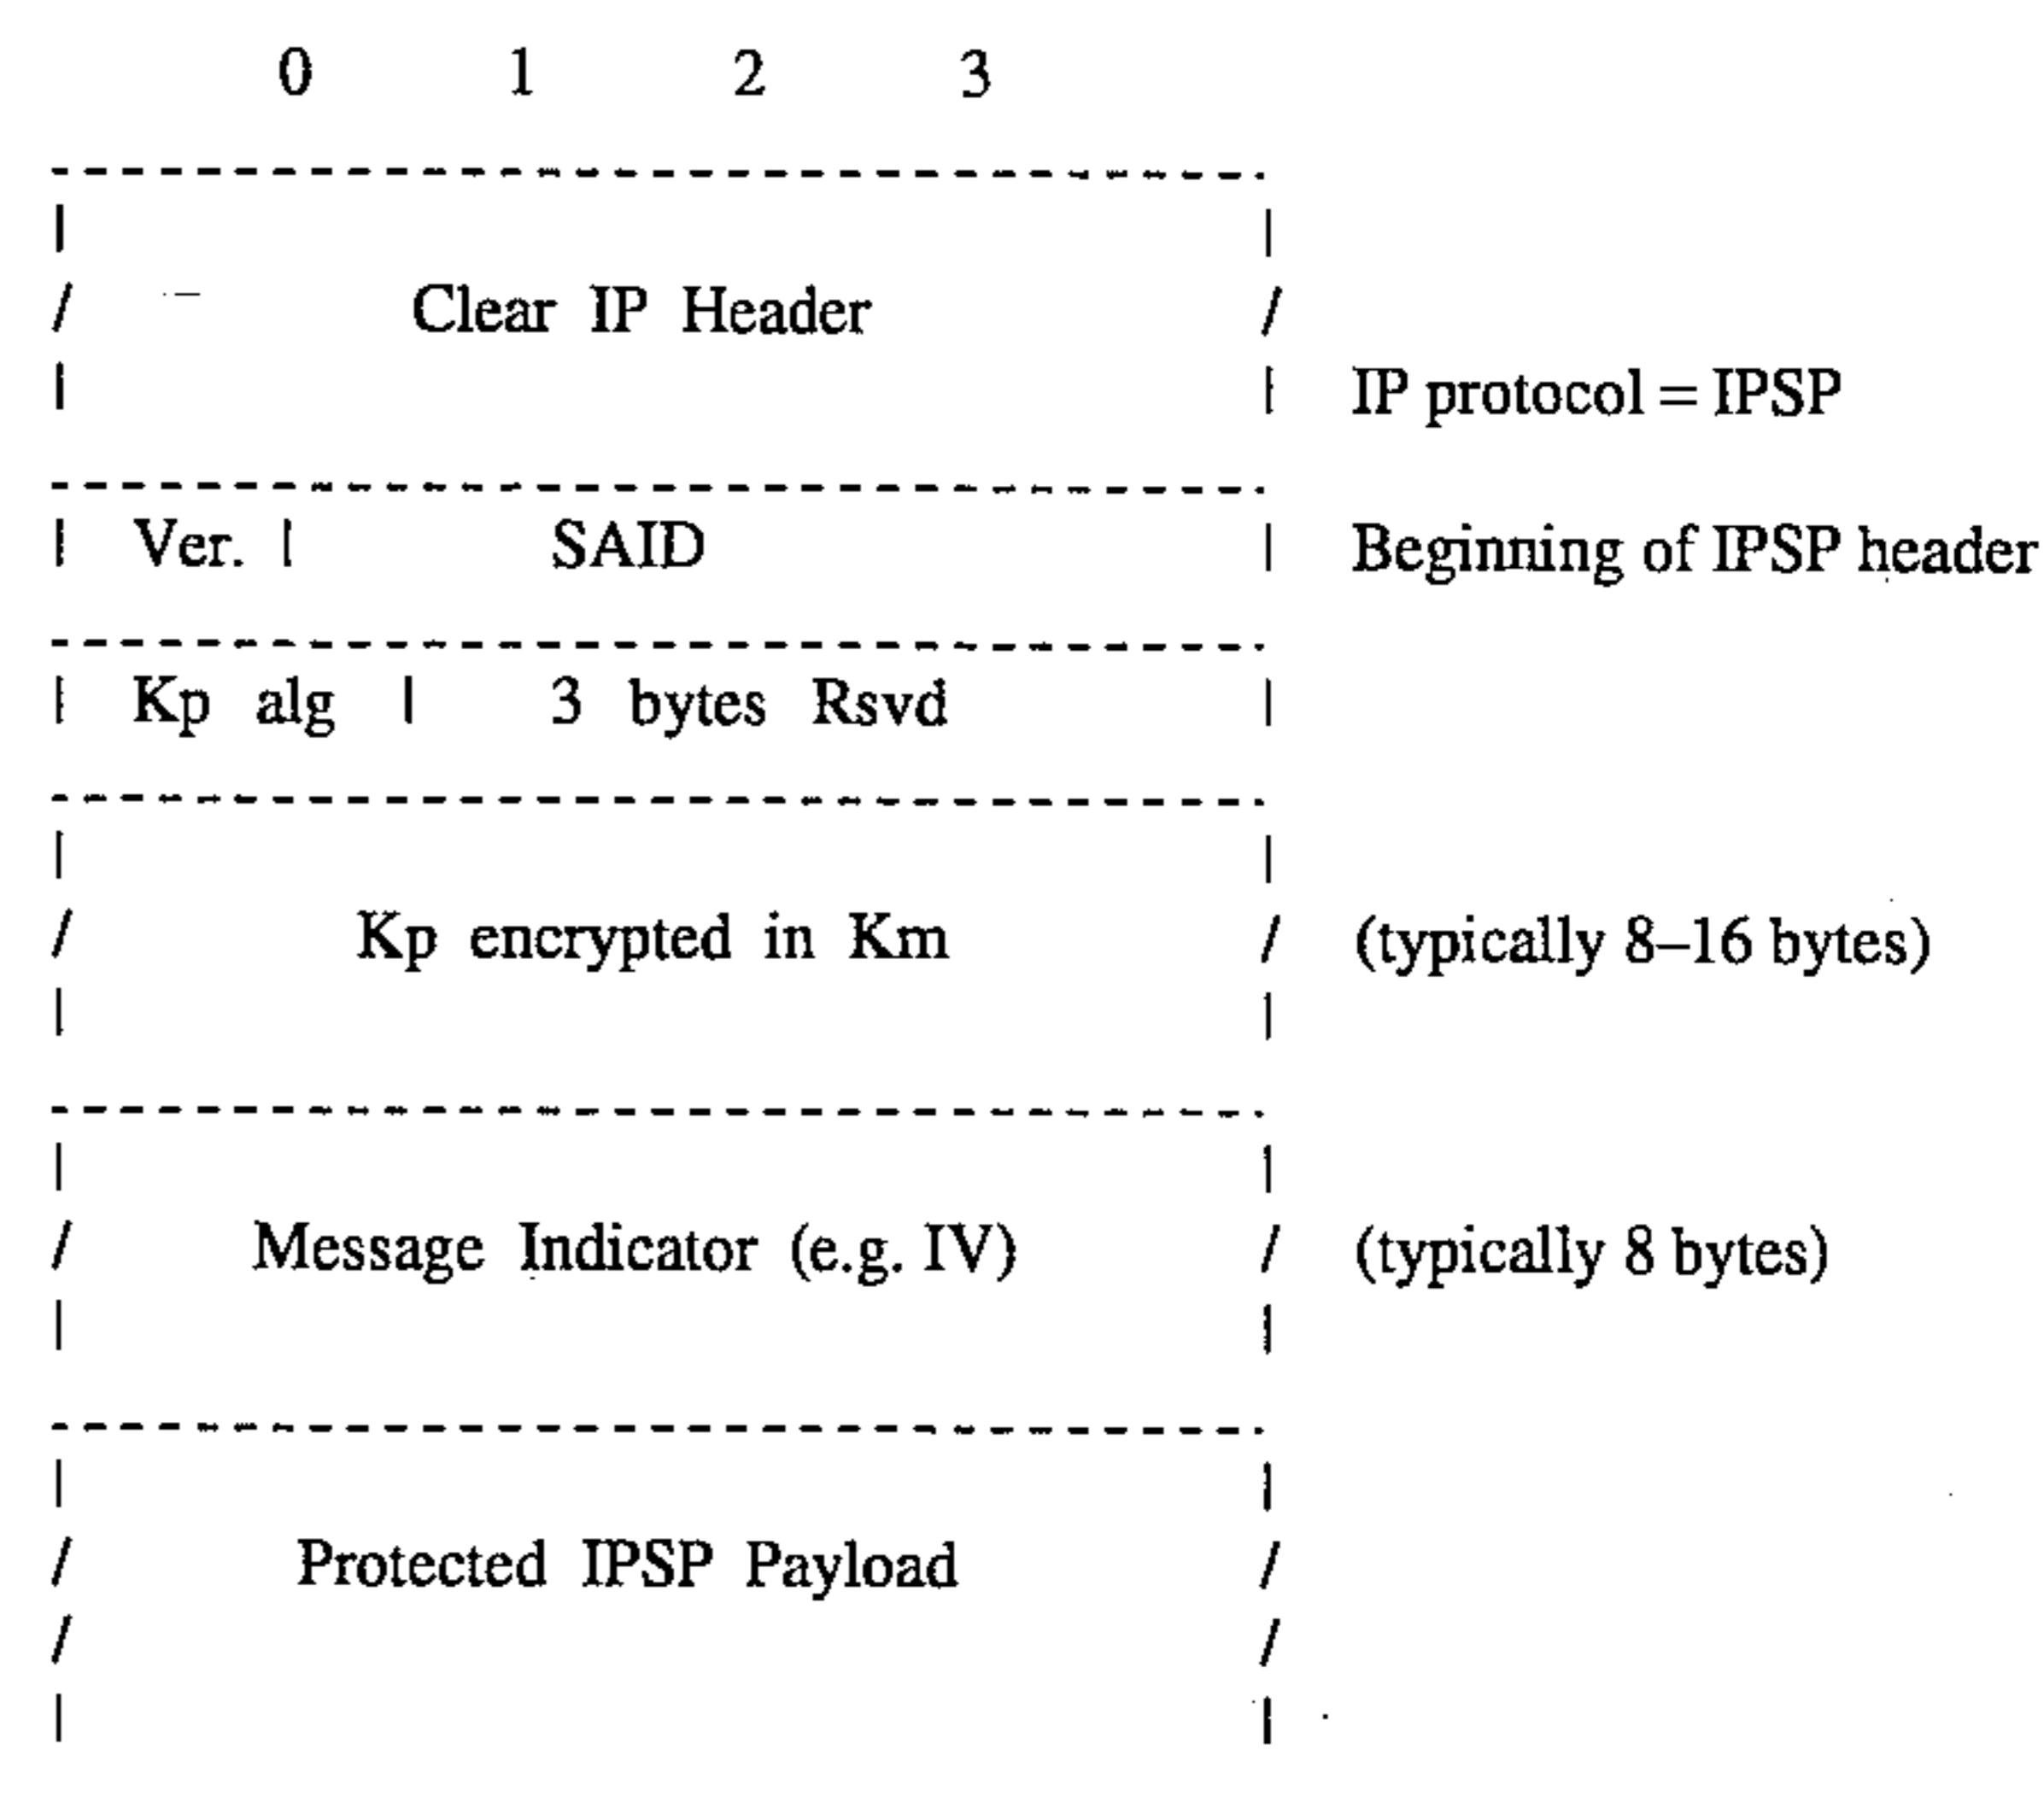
0 1 2 3

Clear IP Header

IP protocol = IPSP

Ver. | SAID

Beginning of IPSP header

Kp alg | 3 bytes Rsvd

Kp encrypted in Km

(typically 8–16 bytes)

Message Indicator (e.g. IV)

(typically 8 bytes)

Protected IPSP Payload